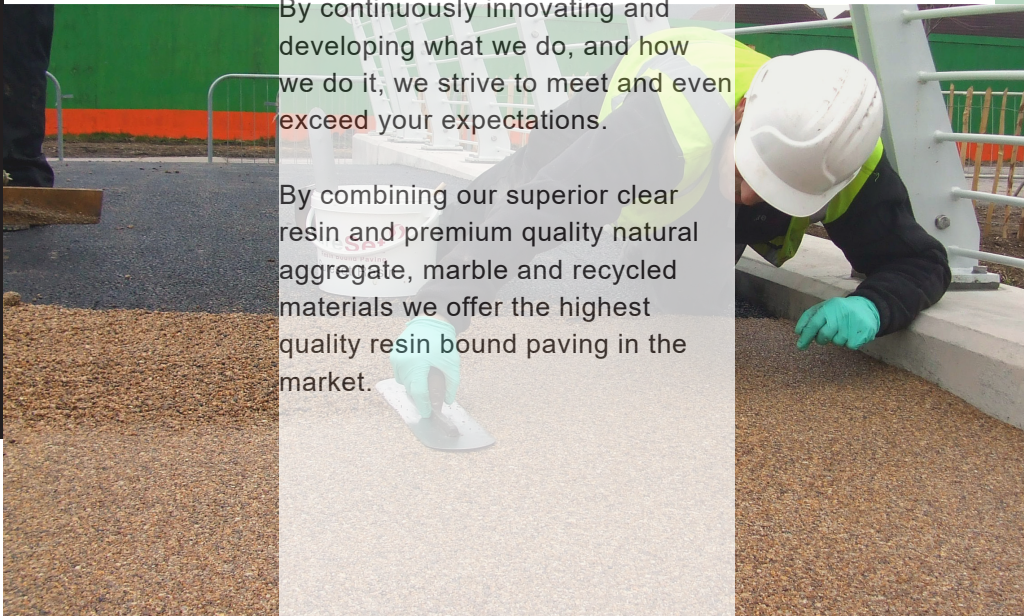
By continuously innovating and developing what we do, and how we do it, we strive to meet and even exceed your expectations.

By combining our superior clear resin and premium quality natural aggregate, marble and recycled materials we offer the highest quality resin bound paving in the market.